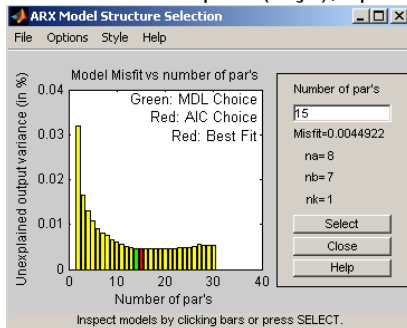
ARX Model Structure Selection

File Options Style Help

Model Misfit vs number of par's

Green: MDL Choice
Red: AIC Choice
Red: Best Fit

Unexplained output variance (in %)

0.04
0.03
0.02
0.01
0

0 10 20 30 40

Number of par's

Number of par's

15

Misfit=0.0044922

na=8

nb=7

nk=1

Select

Close

Help

Inspect models by clicking bars or press SELECT.